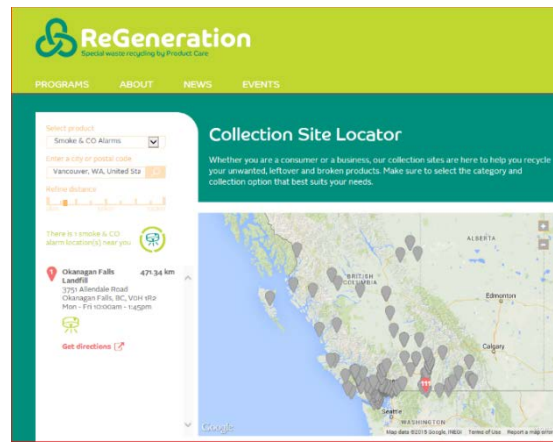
ReGeneration
Special waste recycling by Product Care

PROGRAMS ABOUT NEWS EVENTS

Select product
Smoke & CO Alarms
Enter a city or postal code
Vancouver, WA, United Sta
Refine distance

There is 1 smoke & CO alarm location(s) near you

1 Okanagan Falls Landfill 471.34 km
3751 Allendale Road
Okanagan Falls, BC, V0H 1R2
Mon - Fri 10:00am - 1:45pm

Get directions

Collection Site Locator

Whether you are a consumer or a business, our collection sites are here to help you recycle your unwanted, leftover and broken products. Make sure to select the category and collection option that best suits your needs.

ALBERTA
BRITISH COLUMBIA
Edmonton
Calgary
Seattle
WASHINGTON
Google
Map data ©2015 Google, INEGI Terms of Use Report a map error